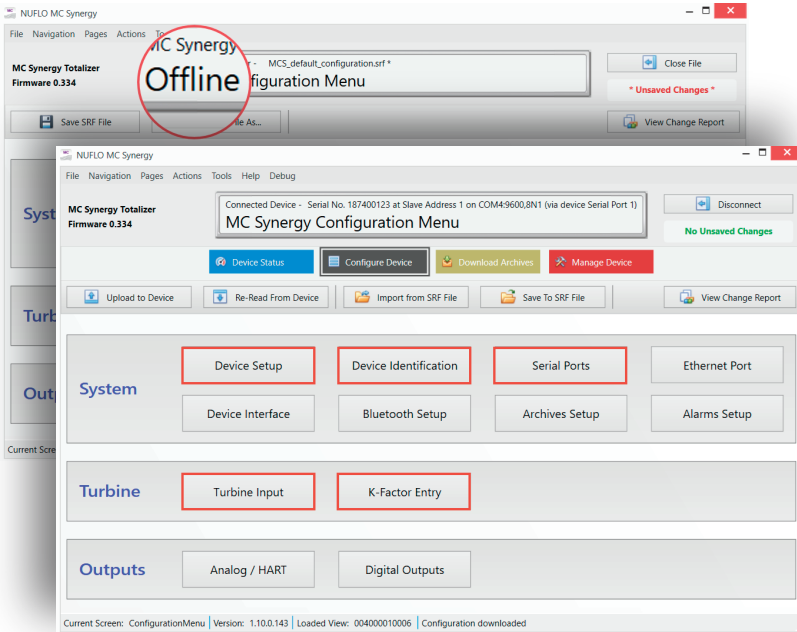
NUFLO MC Synergy

File Navigation Pages Actions To

MC Synergy Totalizer
Firmware 0.334

MC Synergy
Offline

r - MCS_default_configuration.srf *
figuration Menu

Close File

* Unsaved Changes *

Save SRF File

ile As...

View Change Report

Syst

Turb

Outp

Current Scre

NUFLO MC Synergy

File Navigation Pages Actions Tools Help Debug

MC Synergy Totalizer
Firmware 0.334

Connected Device - Serial No. 187400123 at Slave Address 1 on COM4:9600,8N1 (via device Serial Port 1)
MC Synergy Configuration Menu

Disconnect

No Unsaved Changes

Device Status

Configure Device

Download Archives

Manage Device

Upload to Device

Re-Read From Device

Import from SRF File

Save To SRF File

View Change Report

System

Device Setup

Device Identification

Serial Ports

Ethernet Port

Device Interface

Bluetooth Setup

Archives Setup

Alarms Setup

Turbine

Turbine Input

K-Factor Entry

Outputs

Analog / HART

Digital Outputs

Current Screen: ConfigurationMenu | Version: 1.10.0.143 | Loaded View: 004000010006 | Configuration downloaded